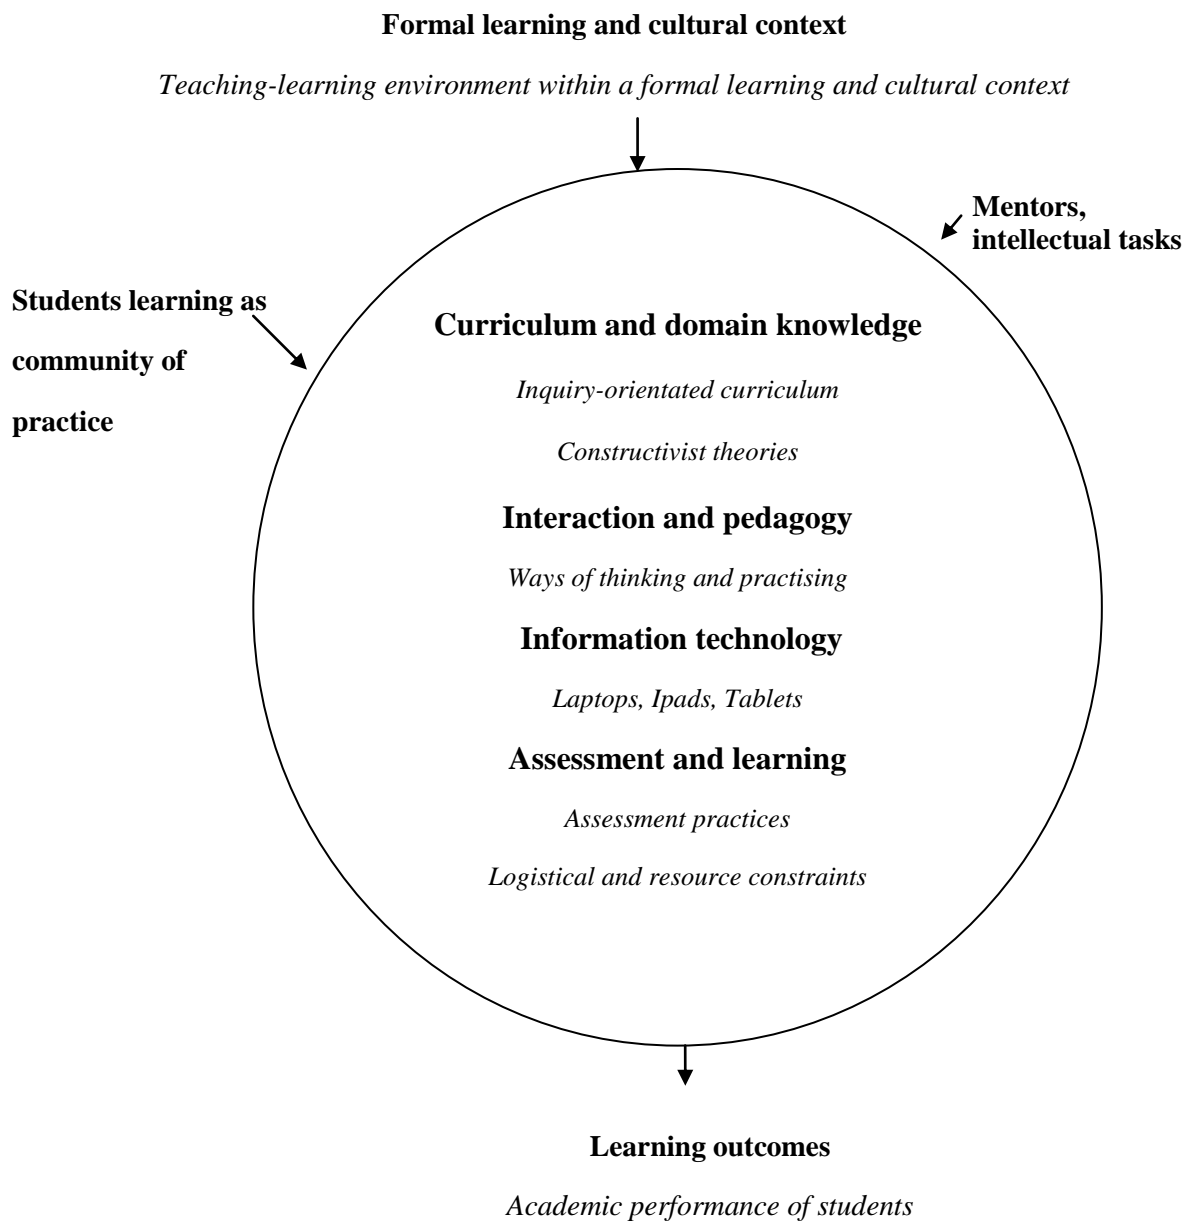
Formal learning and cultural context

Teaching-learning environment within a formal learning and cultural context

Mentors, intellectual tasks

Students learning as community of practice

Curriculum and domain knowledge

Inquiry-orientated curriculum

Constructivist theories

Interaction and pedagogy

Ways of thinking and practising

Information technology

Laptops, Ipads, Tablets

Assessment and learning

Assessment practices

Logistical and resource constraints

Learning outcomes

Academic performance of students